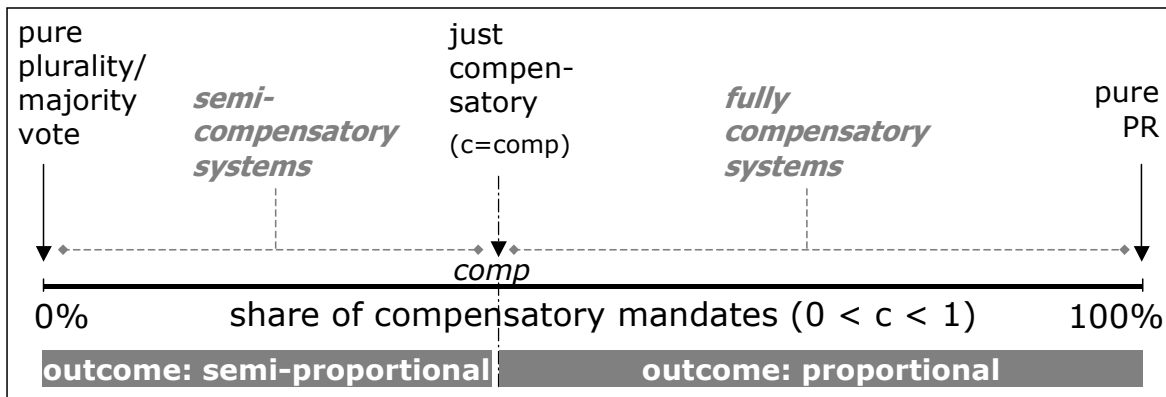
pure plurality/ majority vote

semi-compensatory systems

just compensatory (c=comp)

fully compensatory systems

pure PR

comp

0% share of compensatory mandates (0 < c < 1) 100%

outcome: semi-proportional

outcome: proportional